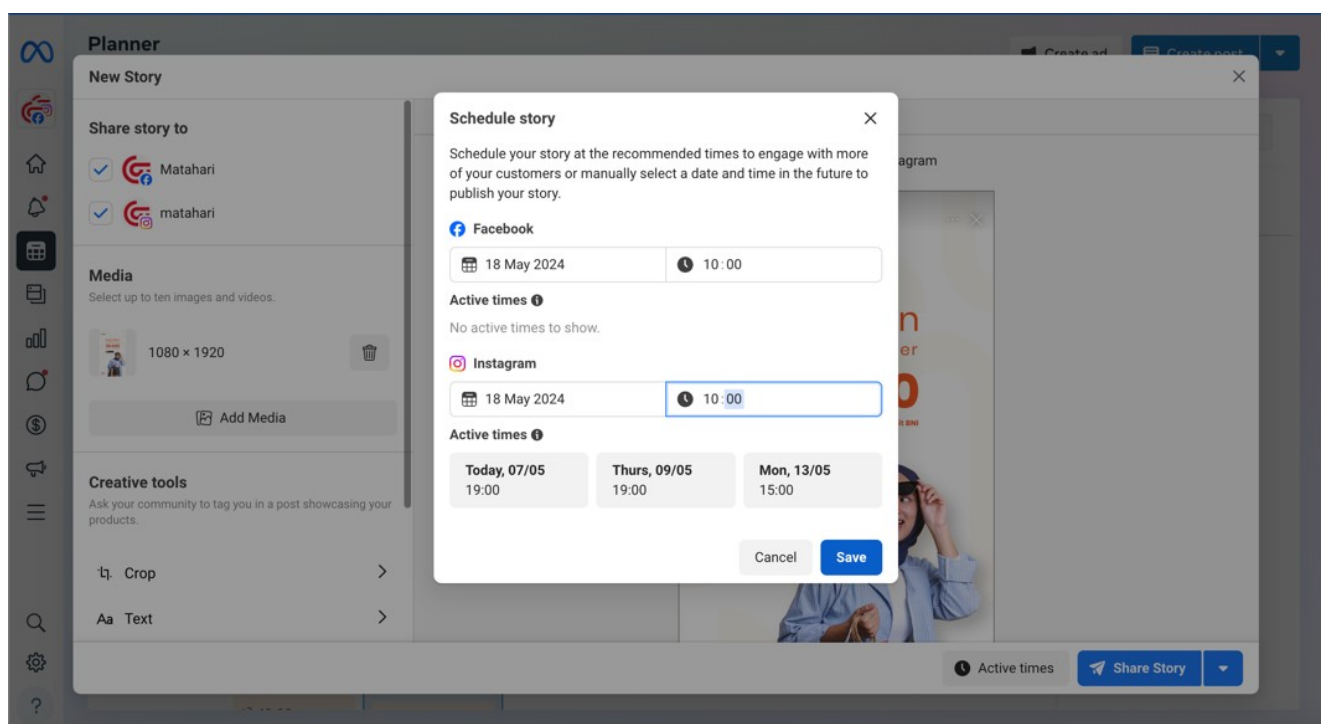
Planner

Create ad

Create post

New Story

Share story to

Matahari

matahari

Media

Select up to ten images and videos.

1080 × 1920

Add Media

Creative tools

Ask your community to tag you in a post showcasing your products.

Crop

Aa Text

agram

Schedule story

Schedule your story at the recommended times to engage with more of your customers or manually select a date and time in the future to publish your story.

Facebook

18 May 2024

10:00

Active times

No active times to show.

Instagram

18 May 2024

10:00

Active times

| Today, 07/05 19:00 | Thurs, 09/05 19:00 | Mon, 13/05 15:00 |
|---|---|---|

Cancel

Save

Active times

Share Story

?